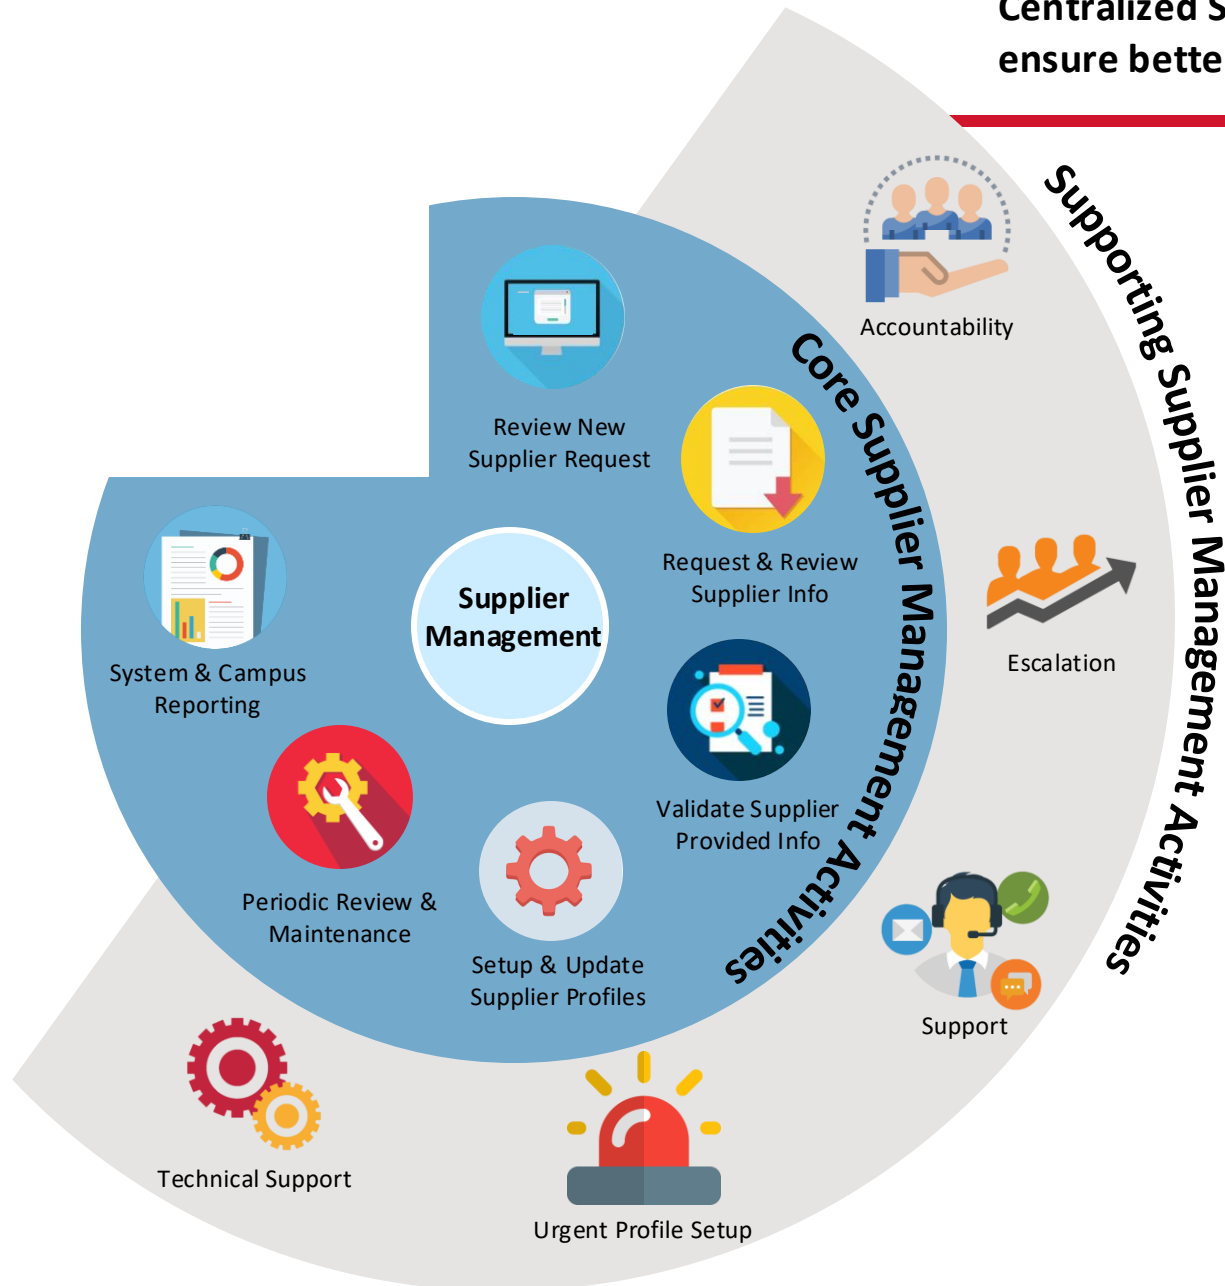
Centralized S
ensure bette

Supporting Supplier Management Activities

Accountability

Escalation

Support

Urgent Profile Setup

Technical Support

Core Supplier Management Activities

Supplier Management

Review New Supplier Request

Request & Review Supplier Info

Validate Supplier Provided Info

Setup & Update Supplier Profiles

Periodic Review & Maintenance

System & Campus Reporting